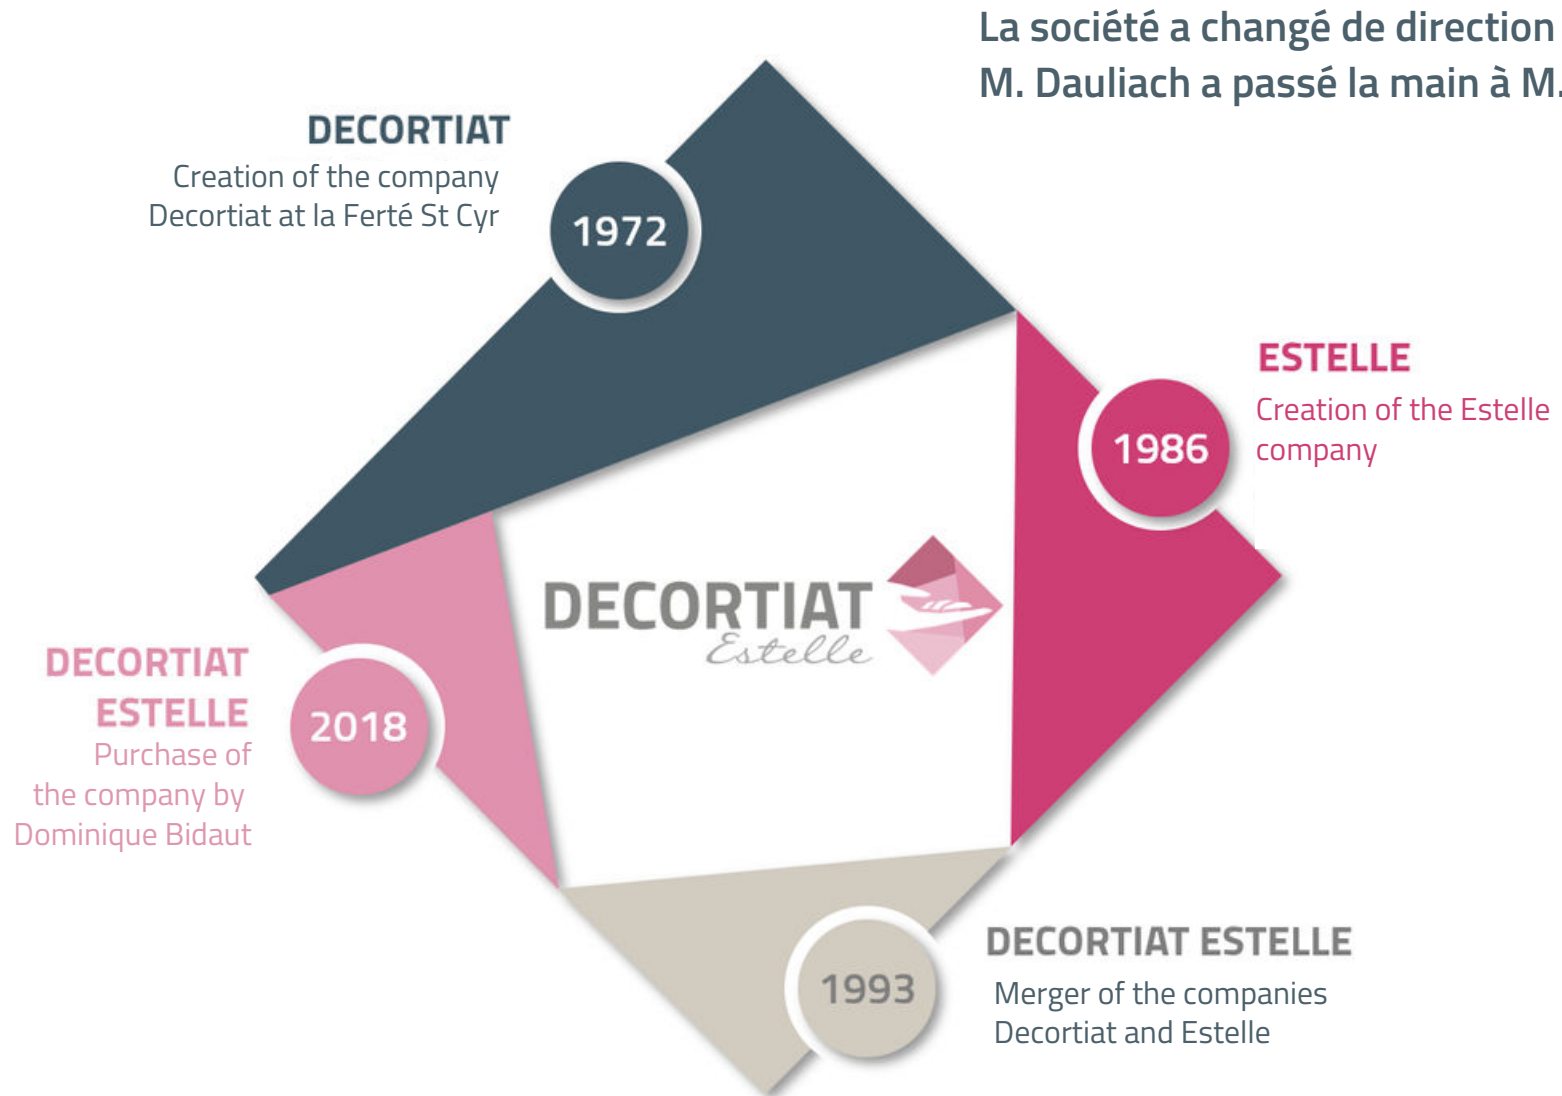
La société a changé de direction
M. Dauliach a passé la main à M.

DECORTIAT
Creation of the company Decortiat at la Ferté St Cyr

1972

ESTELLE
Creation of the Estelle company

1986

DECORTIAT
Estelle

DECORTIAT ESTELLE
Purchase of the company by Dominique Bidaut

2018

1993

DECORTIAT ESTELLE
Merger of the companies Decortiat and Estelle